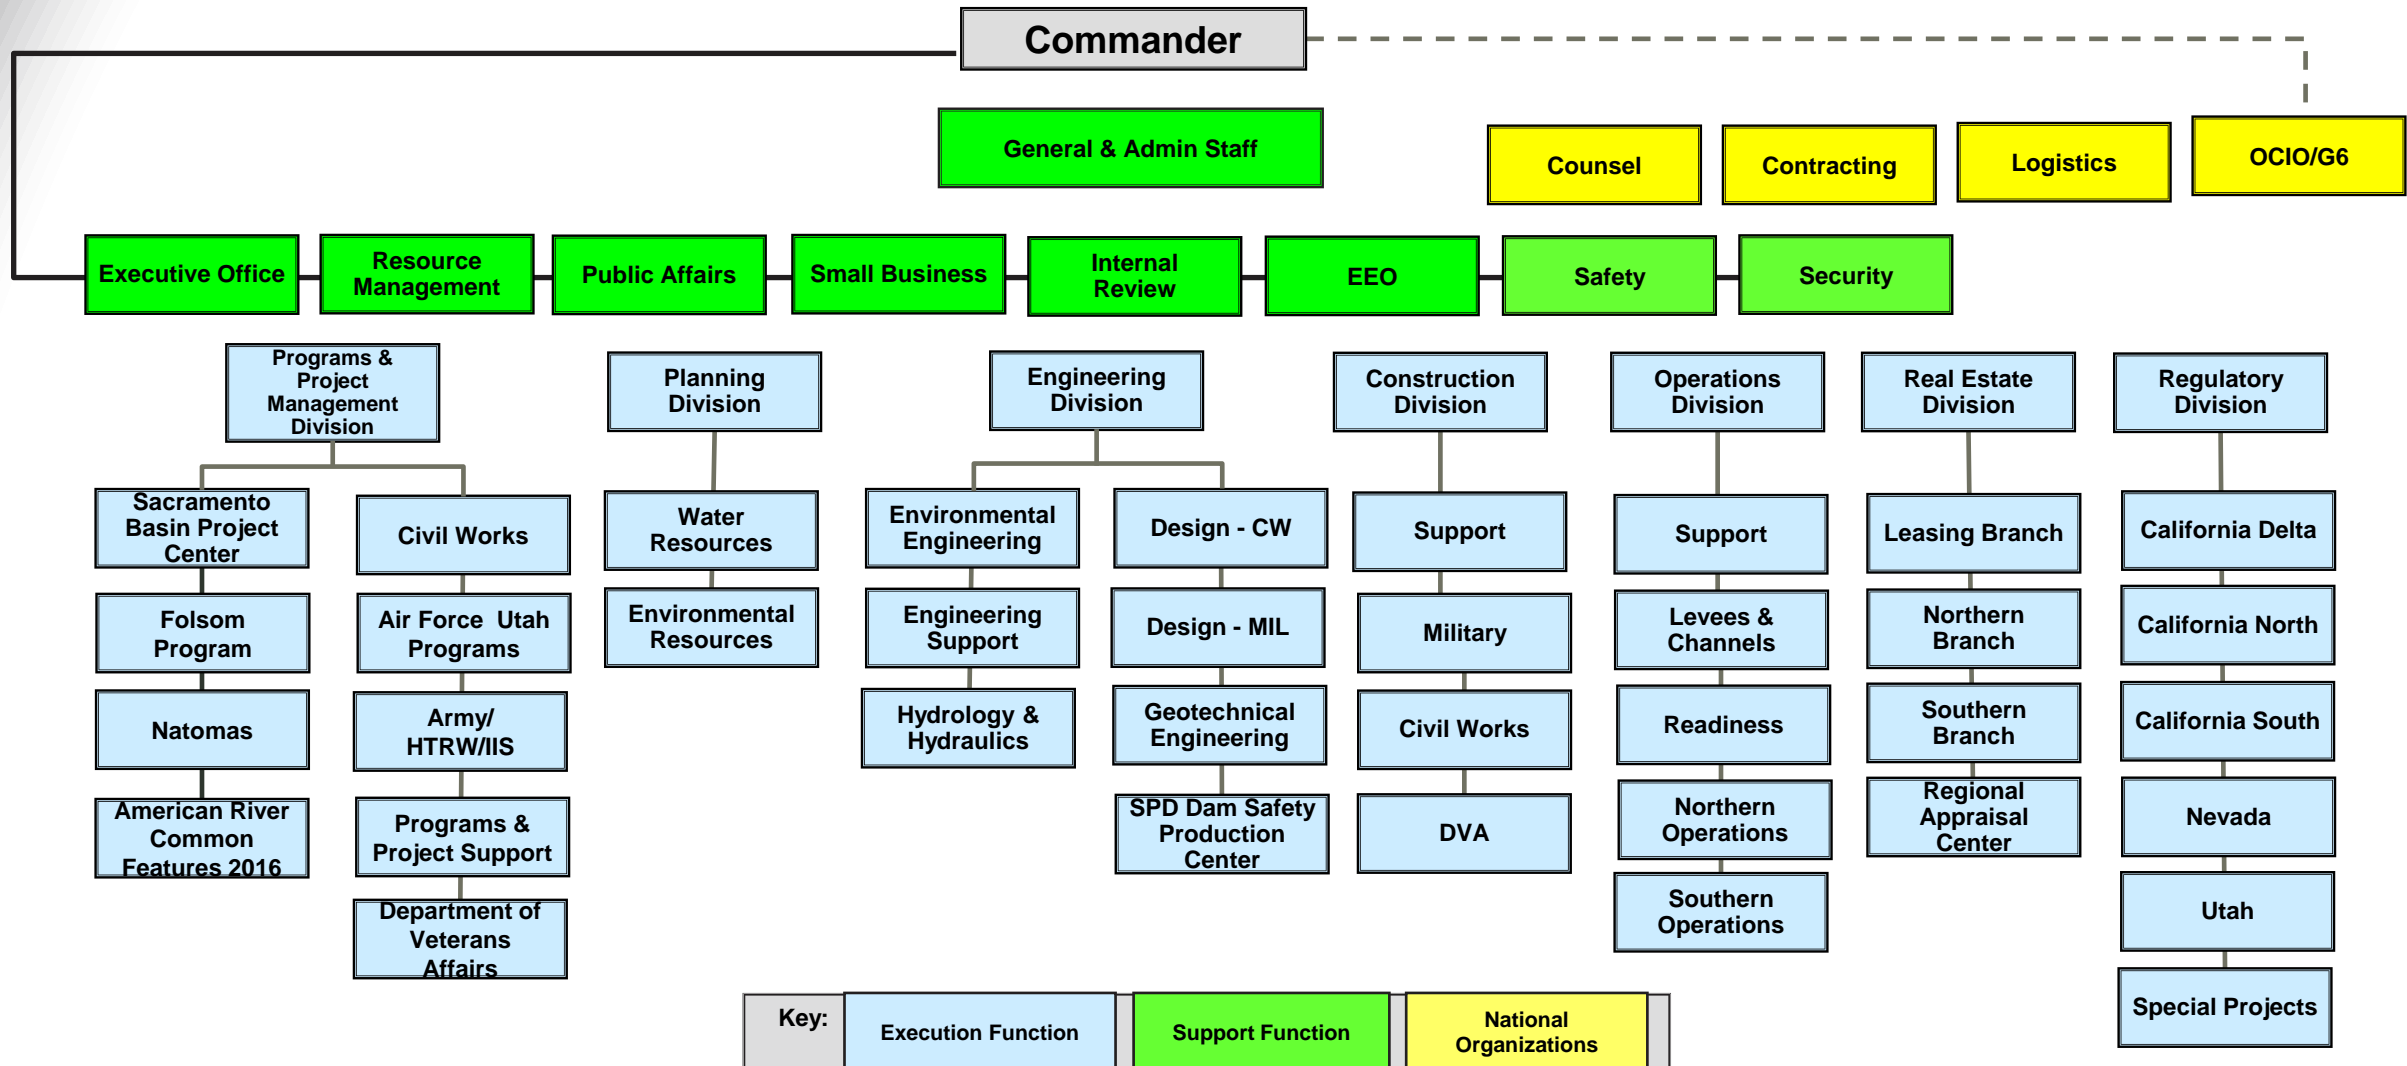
Commander

General & Admin Staff

Counsel

Contracting

Logistics

OCIO/G6

Executive Office

Resource Management

Public Affairs

Small Business

Internal Review

EEO

Safety

Security

Programs & Project Management Division

Sacramento Basin Project Center

Folsom Program

Natomas

American River Common Features 2016

Civil Works

Air Force Utah Programs

Army/ HTRW/IIS

Programs & Project Support

Department of Veterans Affairs

Planning Division

Water Resources

Environmental Resources

Engineering Division

Environmental Engineering

Engineering Support

Hydrology & Hydraulics

Design - CW

Design - MIL

Geotechnical Engineering

SPD Dam Safety Production Center

Construction Division

Support

Military

Civil Works

DVA

Operations Division

Support

Levees & Channels

Readiness

Northern Operations

Southern Operations

Real Estate Division

Leasing Branch

Northern Branch

Southern Branch

Regional Appraisal Center

Regulatory Division

California Delta

California North

California South

Nevada

Utah

Special Projects

Key:

Execution Function

Support Function

National Organizations